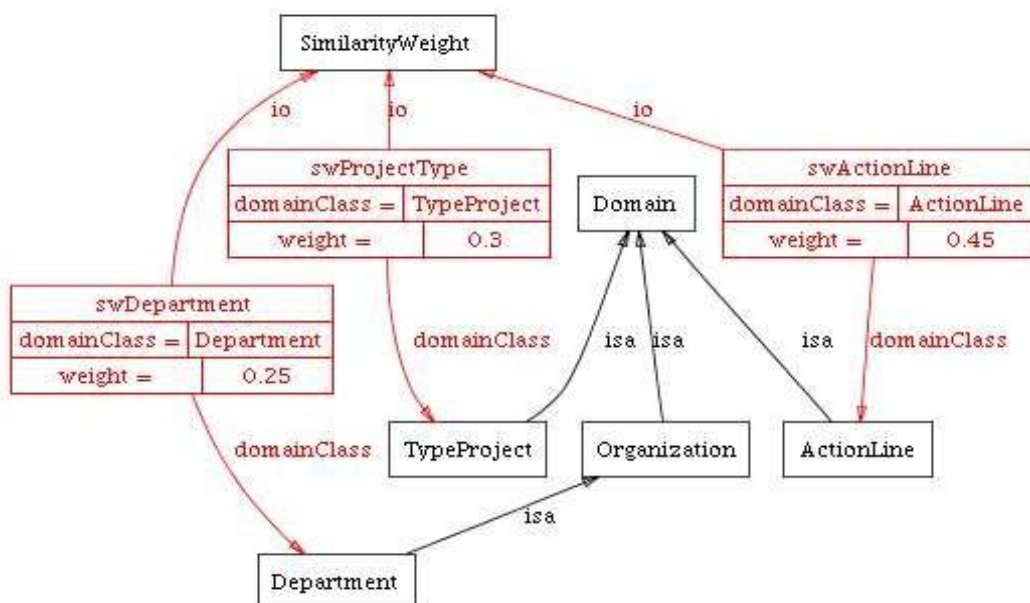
SimilarityWeight

io

io

io

swProjectType

| domainClass = | TypeProject |
|---|---|
| weight = | 0.3 |

Domain

swActionLine

| domainClass = | ActionLine |
|---|---|
| weight = | 0.45 |

swDepartment

| domainClass = | Department |
|---|---|
| weight = | 0.25 |

domainClass

isa

isa

isa

domainClass

domainClass

TypeProject

Organization

ActionLine

isa

Department